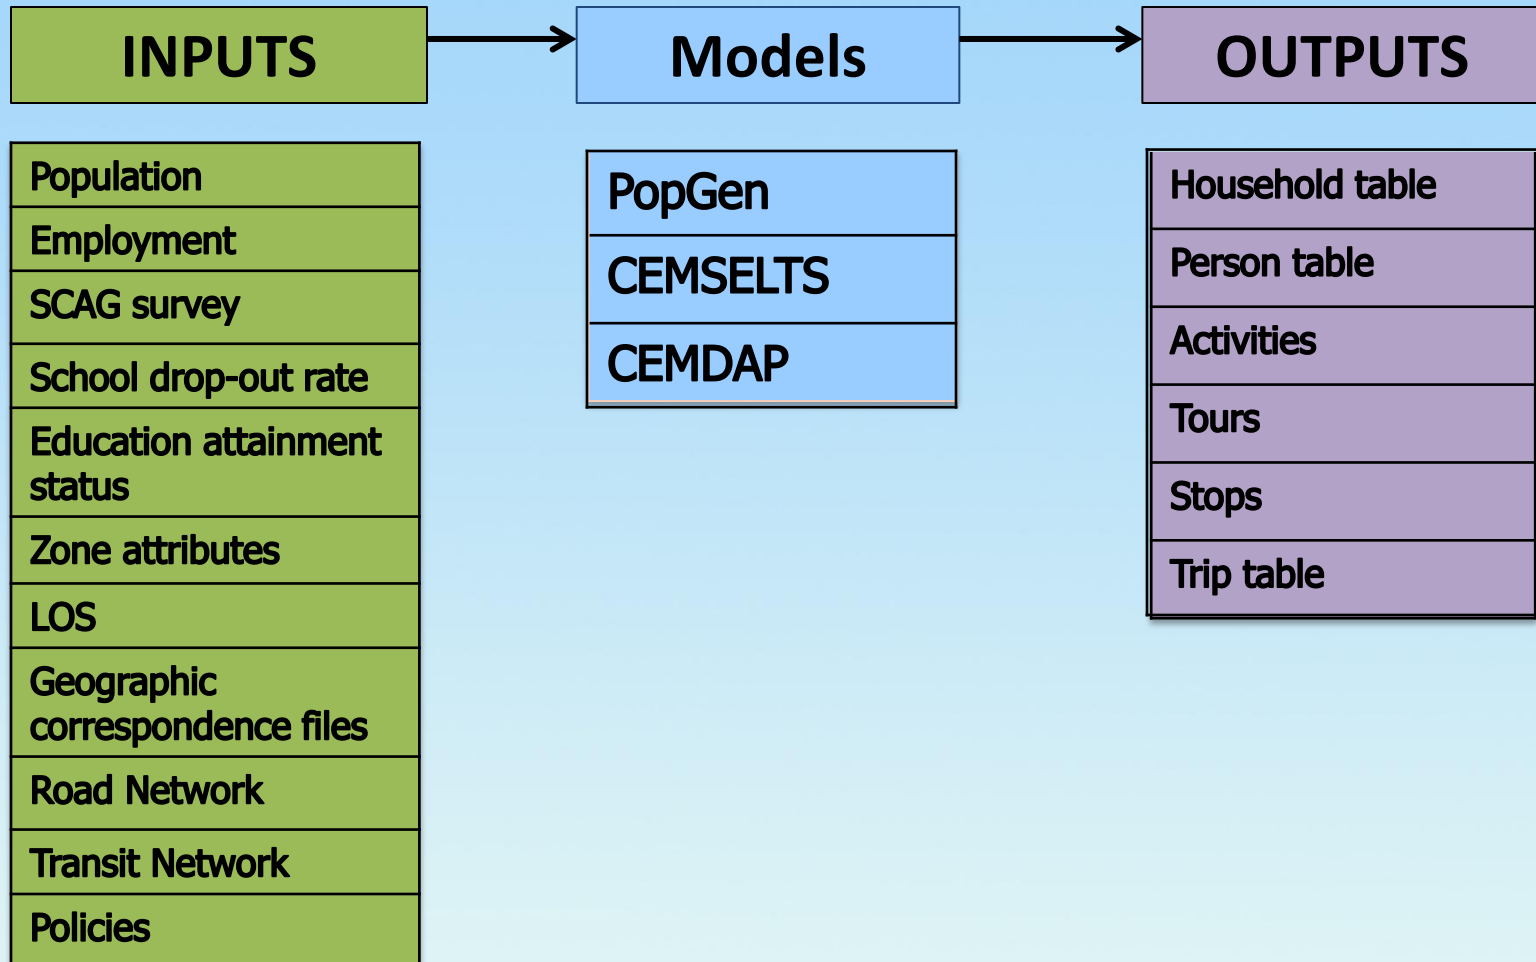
INPUTS

Models

OUTPUTS

| Population |
|---|
| Employment |
| SCAG survey |
| School drop-out rate |
| Education attainment status |
| Zone attributes |
| LOS |
| Geographic correspondence files |
| Road Network |
| Transit Network |
| Policies |

| PopGen |
|---|
| CEMSELTS |
| CEMDAP |

| Household table |
|---|
| Person table |
| Activities |
| Tours |
| Stops |
| Trip table |